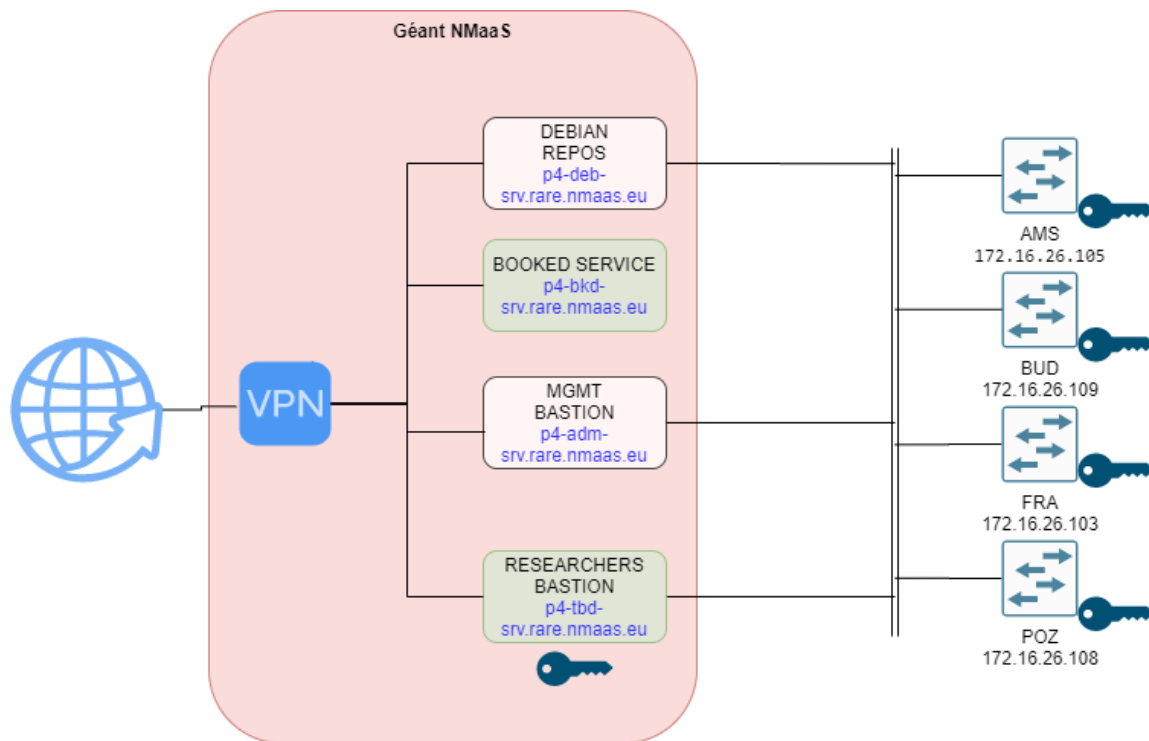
Géant NMaaS

VPN

DEBIAN REPOS
p4-deb-srv.rare.nmaas.eu

BOOKED SERVICE
p4-bkd-srv.rare.nmaas.eu

MGMT BASTION
p4-adm-srv.rare.nmaas.eu

RESEARCHERS BASTION
p4-tbd-srv.rare.nmaas.eu

AMS
172.16.26.105

BUD
172.16.26.109

FRA
172.16.26.103

POZ
172.16.26.108